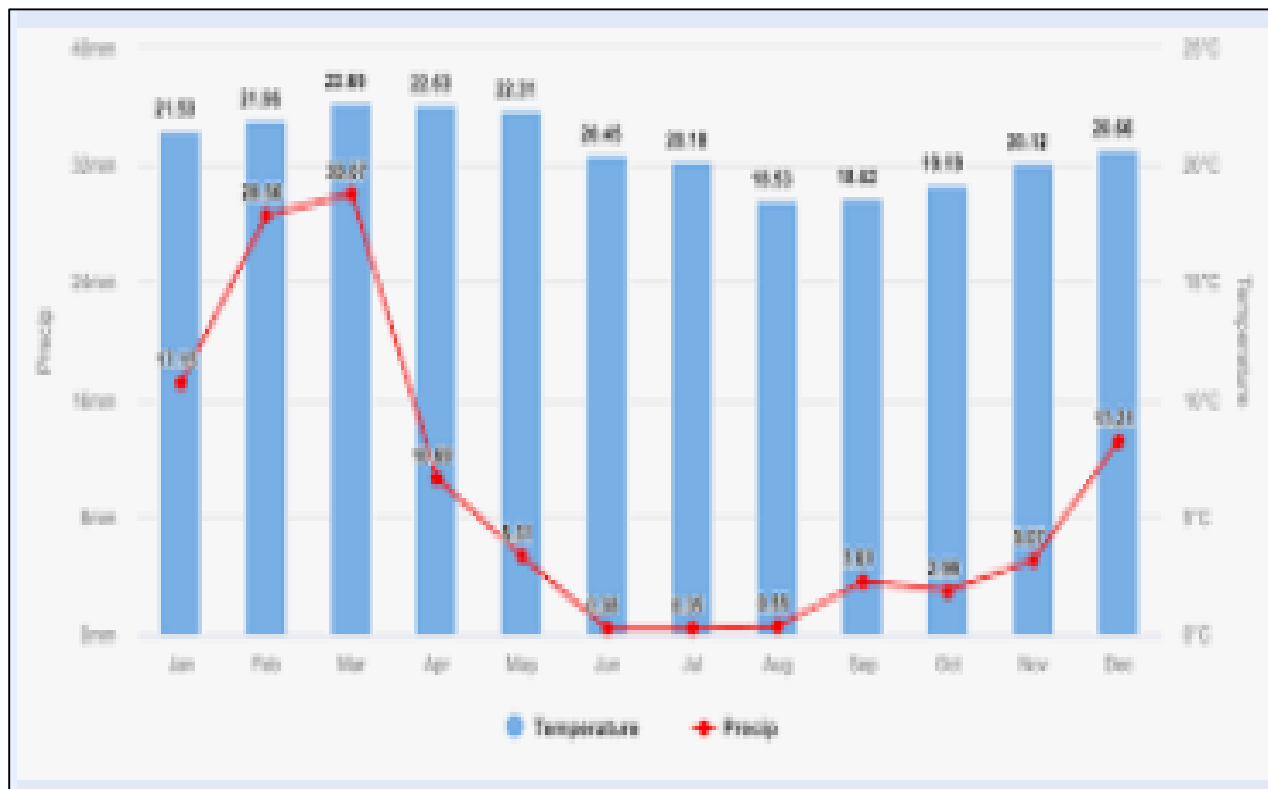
40mm
32mm
24mm
16mm
8mm
0mm

Precip

25°C
20°C
15°C
10°C
5°C
0°C

Temperature

21.59
21.86
22.89
22.63
22.31
20.45
20.18
18.53
18.42
19.19
20.12
20.68

17.35
28.56
30.07
10.89
5.51
0.38
0.38
0.55
3.61
2.98
5.07
13.21

Jan
Feb
Mar
Apr
May
Jun
Jul
Aug
Sep
Oct
Nov
Dec

Temperature
Precip